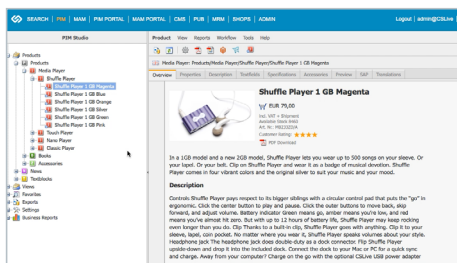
SEARCH | PIM | MAM | PIM PORTAL | MAM PORTAL | CMS | PUB | MRM | SHOPS | ADMIN

Logout | admin@CSLive

PIM Studio

Product View Reports Workflow Tools Help

Products
Products
Media Player
Shuffle Player
Shuffle Player 1 GB Magenta
Shuffle Player 1 GB Blue
Shuffle Player 1 GB Orange
Shuffle Player 1 GB Silver
Shuffle Player 1 GB Green
Shuffle Player 1 GB Pink
Touch Player
Nano Player
Classic Player
Books
Accessories
News
Textblocks
Views
Favorites
Reports
Settings
Business Reports

Media Player: Products/Media Player/Shuffle Player/Shuffle Player 1 GB Magenta

Overview Properties Description Textblocks Specifications Accessories Preview SAP Translations

Shuffle Player 1 GB Magenta

EUR 79,00
incl. VAT + Shipment
Available since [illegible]
Art. Nr. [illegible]
Customer Rating:
PDF Download

In a 1GB model and a new 2GB model, Shuffle Player lets you wear up to 500 songs on your sleeve. Or your lapel. Or your belt. Clip on Shuffle Player and wear it as a badge of musical devotion. Shuffle Player comes in four vibrant colors and the original silver to suit your music and your mood.

Description

Controls: Shuffle Player pays respect to its bigger siblings with a circular control pad that puts the "go" in ergonomic. Click the center button to play and pause. Click the outer buttons to move back, skip forward, and adjust volume. Battery indicator Green means go, amber means you're low, and red means you've almost hit zero. But with up to 12 hours of battery life, Shuffle Player may keep rocking even longer than you do. Clip Thanks to a built-in clip, Shuffle Player goes with anything. Clip it to your sleeve, lapel, coin pocket. No matter where you wear it, Shuffle Player speaks volumes about your style. Headphone jack The headphone jack does double-duty as a dock connector. Flip Shuffle Player upside-down and drop it into the included dock. Connect the dock to your Mac or PC for a quick sync and charge. Away from your computer? Charge on the go with the optional CSLive USB power adapter